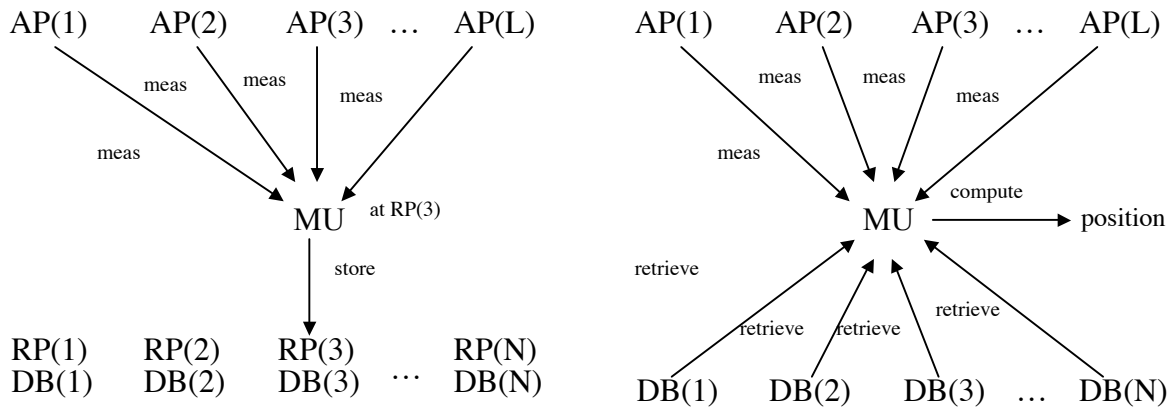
AP(1) AP(2) AP(3) … AP(L)

meas meas meas meas

MU at RP(3)

store

RP(1) RP(2) RP(3) … RP(N)
DB(1) DB(2) DB(3) … DB(N)

AP(1) AP(2) AP(3) … AP(L)

meas meas meas meas

compute

MU position

retrieve retrieve retrieve retrieve

DB(1) DB(2) DB(3) … DB(N)